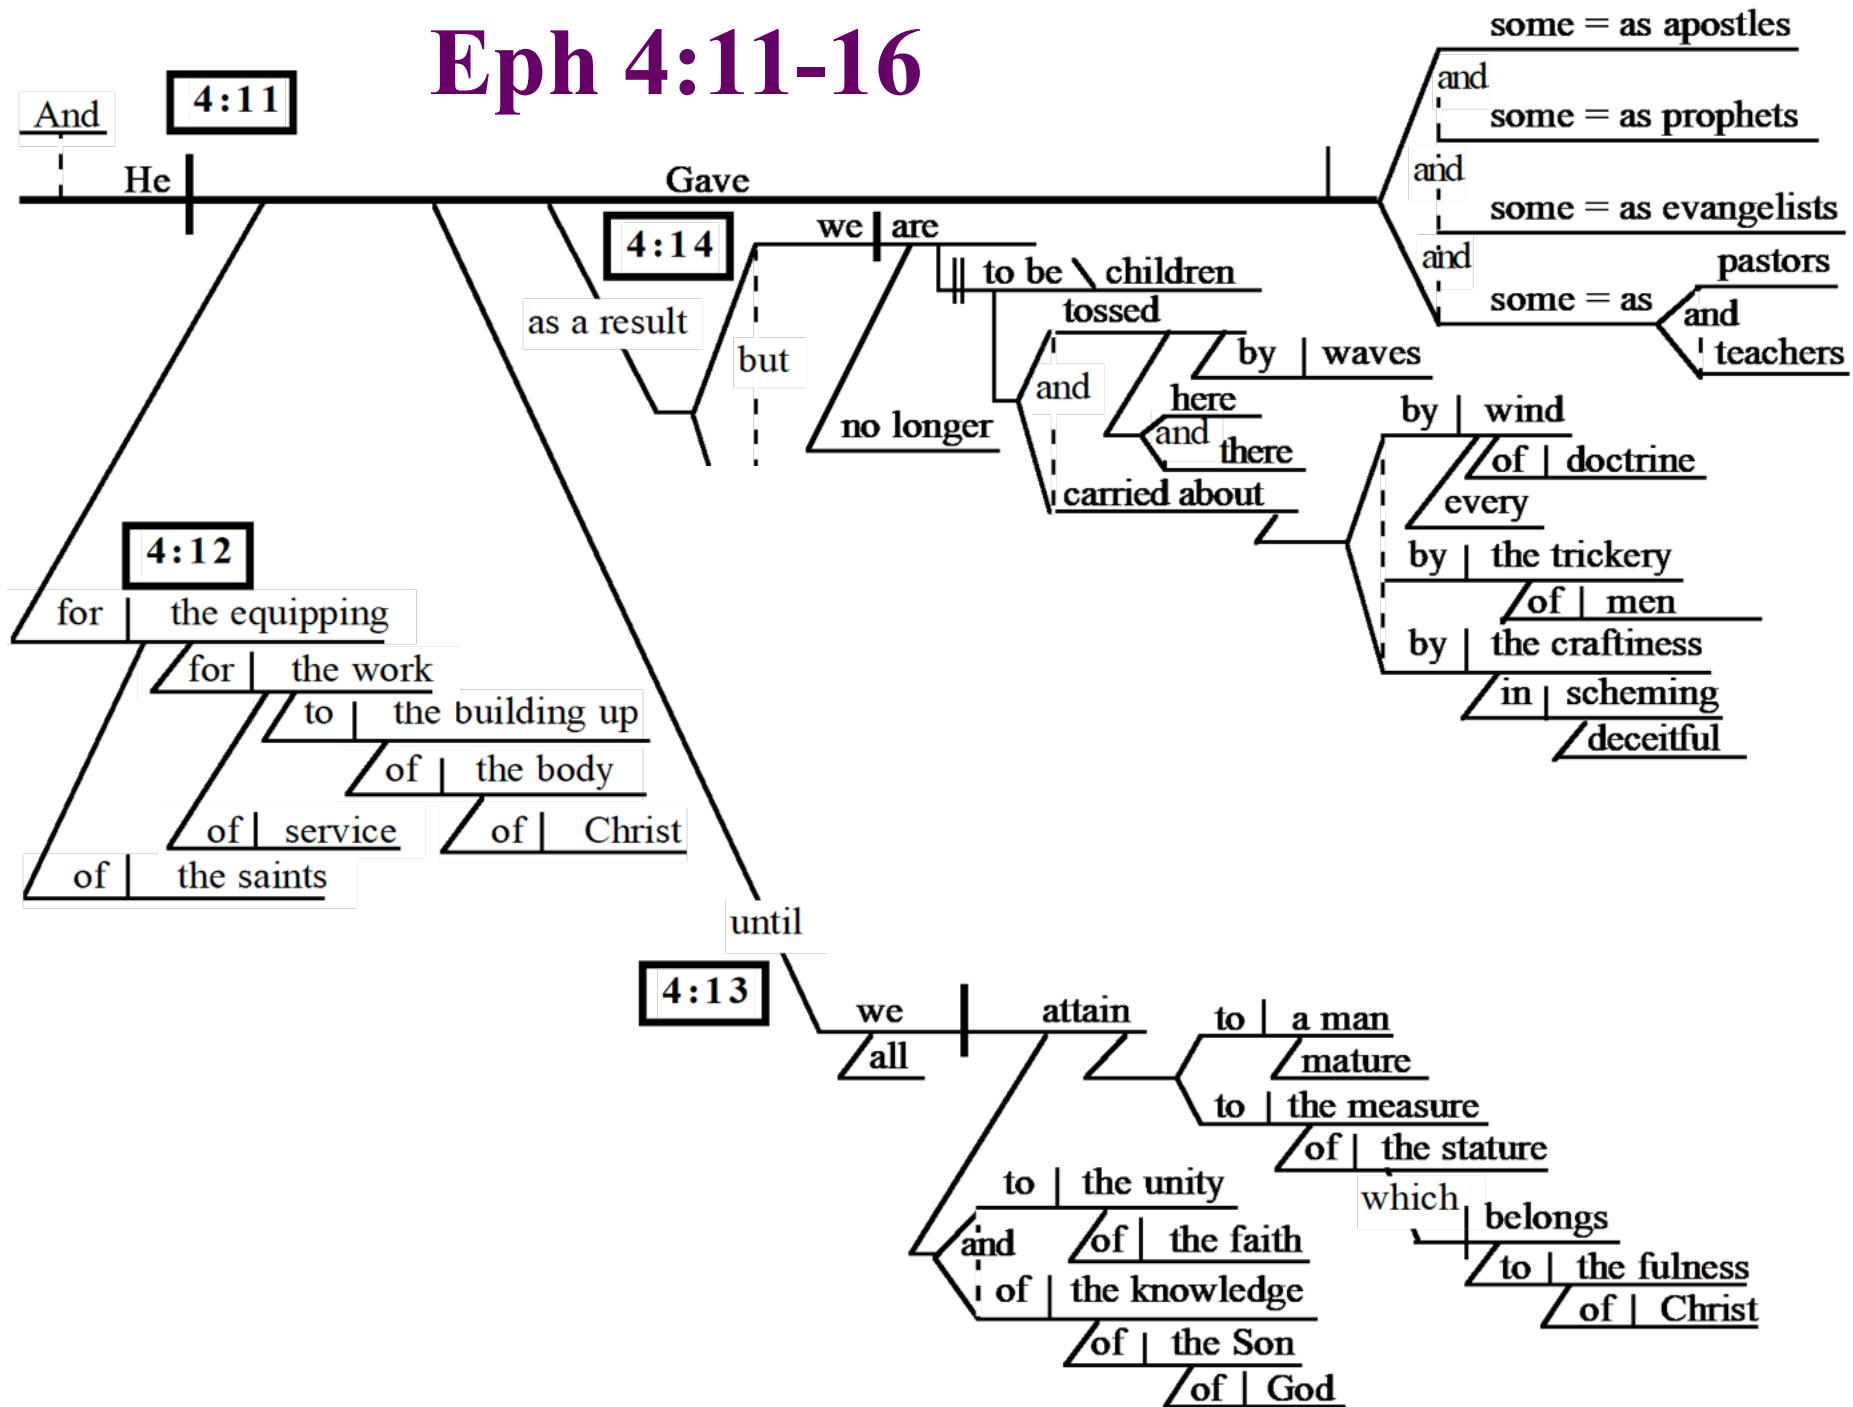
Eph 4:11-16

4:11

And

He | Gave

some = as apostles
and
some = as prophets
and
some = as evangelists
and
some = as pastors
and
teachers

4:14

as a result

but

we | are

to be \ children

no longer

tossed

by | waves

and

here
and
there

carried about

by | wind

of | doctrine

every

by | the trickery

of | men

by | the craftiness

in | scheming

deceitful

4:12

for | the equipping

of | the saints

for | the work

of | service

to | the building up

of | the body

of | Christ

until

4:13

we | attain

all

to | a man

mature

to | the measure

of | the stature

which | belongs

to | the fulness

of | Christ

to | the unity

of | the faith

and

of | the knowledge

of | the Son

of | God